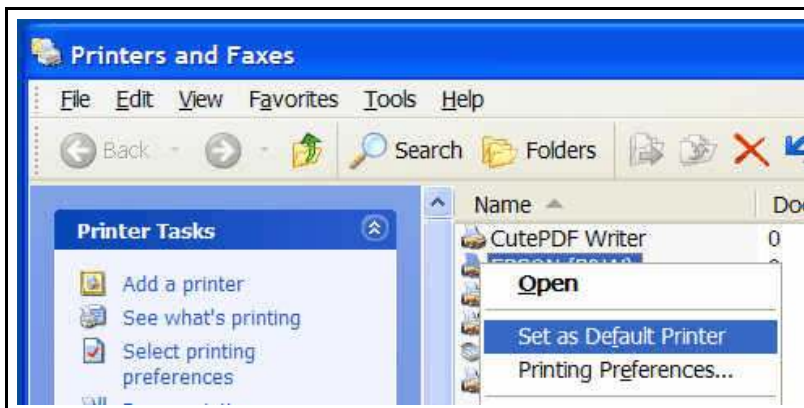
Printers and Faxes

File Edit View Favorites Tools Help

Back Search Folders

Printer Tasks

Add a printer
See what's printing
Select printing preferences

Name Do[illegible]
CutePDF Writer 0
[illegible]

Open
Set as Default Printer
Printing Preferences...